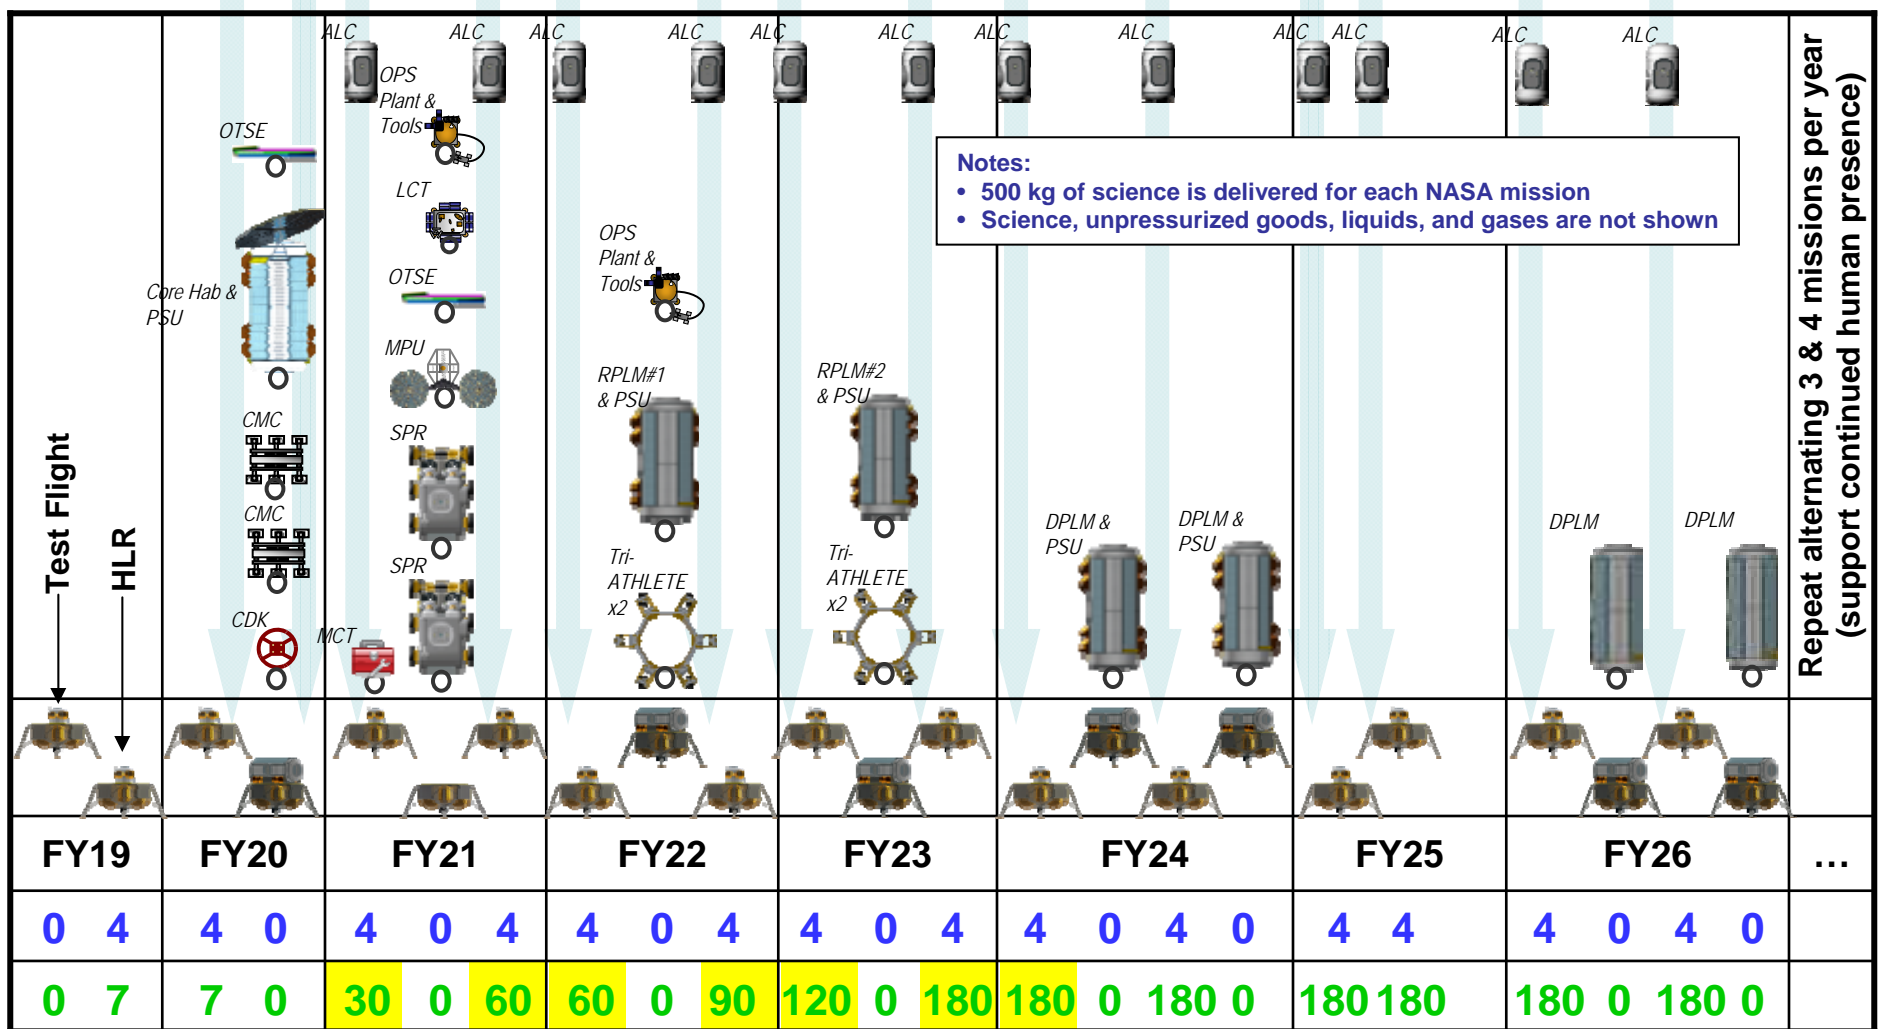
ALC ALC ALC ALC ALC ALC ALC ALC ALC ALC ALC ALC

OTSE

Core Hab & PSU

CMC

CMC

CDK

OPS Plant & Tools

LCT

OTSE

MPU

SPR

SPR

MCT

OPS Plant & Tools

RPLM#1 & PSU

Tri-ATHLETE x2

RPLM#2 & PSU

Tri-ATHLETE x2

Notes:
• 500 kg of science is delivered for each NASA mission
• Science, unpressurized goods, liquids, and gases are not shown

DPLM & PSU

DPLM & PSU

DPLM

DPLM

Repeat alternating 3 & 4 missions per year (support continued human presence)

Test Flight

HLR

| FY19 | FY20 | FY21 | FY22 | FY23 | FY24 | FY25 | FY26 | … |
|---|---|---|---|---|---|---|---|---|
| 0 4 | 4 0 | 4 0 4 | 4 0 4 | 4 0 4 | 4 0 4 0 | 4 4 | 4 0 4 0 | |
| 0 7 | 7 0 | 30 0 60 | 60 0 90 | 120 0 180 | 180 0 180 0 | 180 180 | 180 0 180 0 | |